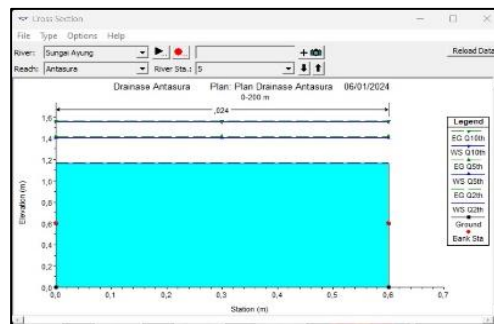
Cross Section

File Type Options Help

River: Sungai Ayung

Reach: Antasura

River Sta.: 5

Reload Data

Drainase Antasura Plan: Plan Drainase Antasura 06/01/2024

0-200 m

.024

Legend

EG Q10th

WS Q10th

EG Q5th

WS Q5th

EG Q2th

WS Q2th

Ground

Bank Sta

Elevation (m)

1,6

1,4

1,2

1,0

0,8

0,6

0,4

0,2

0,0

0,0 0,1 0,2 0,3 0,4 0,5 0,6 0,7

Station (m)